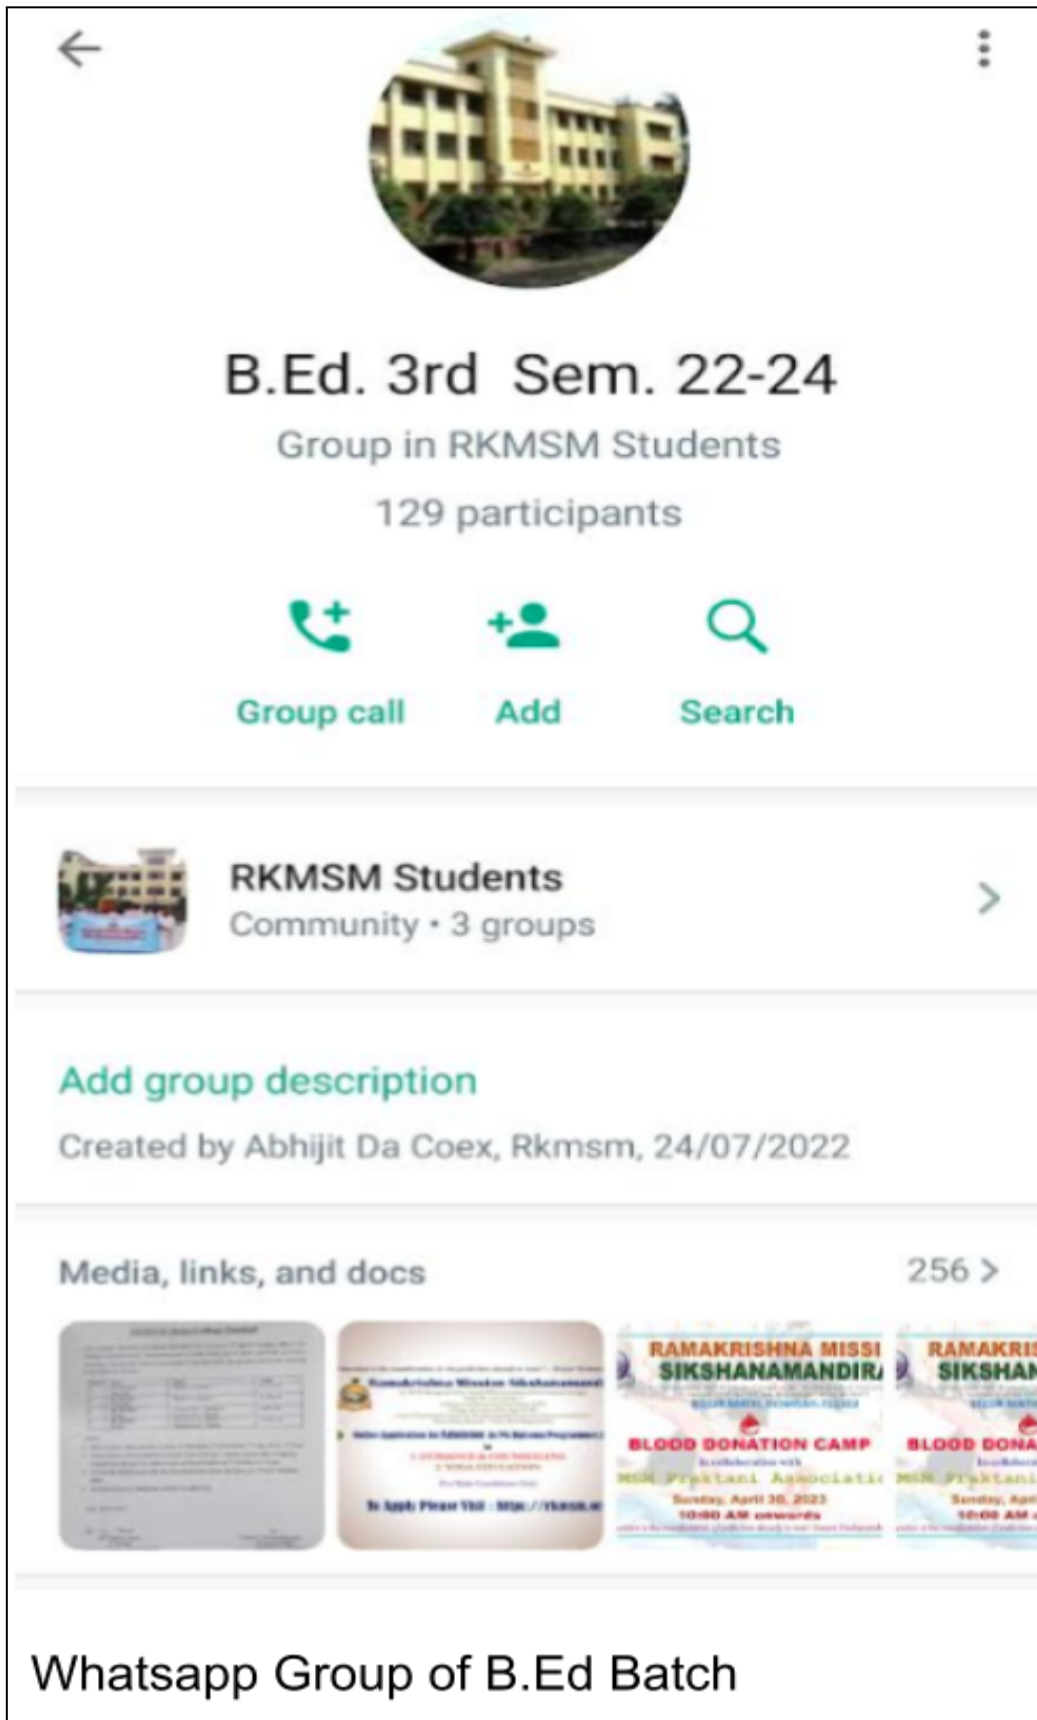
B.Ed. 3rd Sem. 22-24

Group in RKMSM Students

129 participants

Group call

Add

Search

RKMSM Students

Community • 3 groups

Add group description

Created by Abhijit Da Coex, Rkmsm, 24/07/2022

Media, links, and docs

256 >

Ramakrishna Mission Sikshanamandir

To Apply Please Visit : https://rkmsm.o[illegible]

RAMAKRISHNA MISSI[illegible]

SIKSHANAMANDIR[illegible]

BLOOD DONATION CAMP

MSM Praktani Associati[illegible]

Sunday, April 30, 2023

10:00 AM onwards

RAMAKRI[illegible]

SIKSHA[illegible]

BLOOD DONA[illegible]

MSM Praktani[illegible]

Sunday, Apri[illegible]

10:00 AM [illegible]

Whatsapp Group of B.Ed Batch